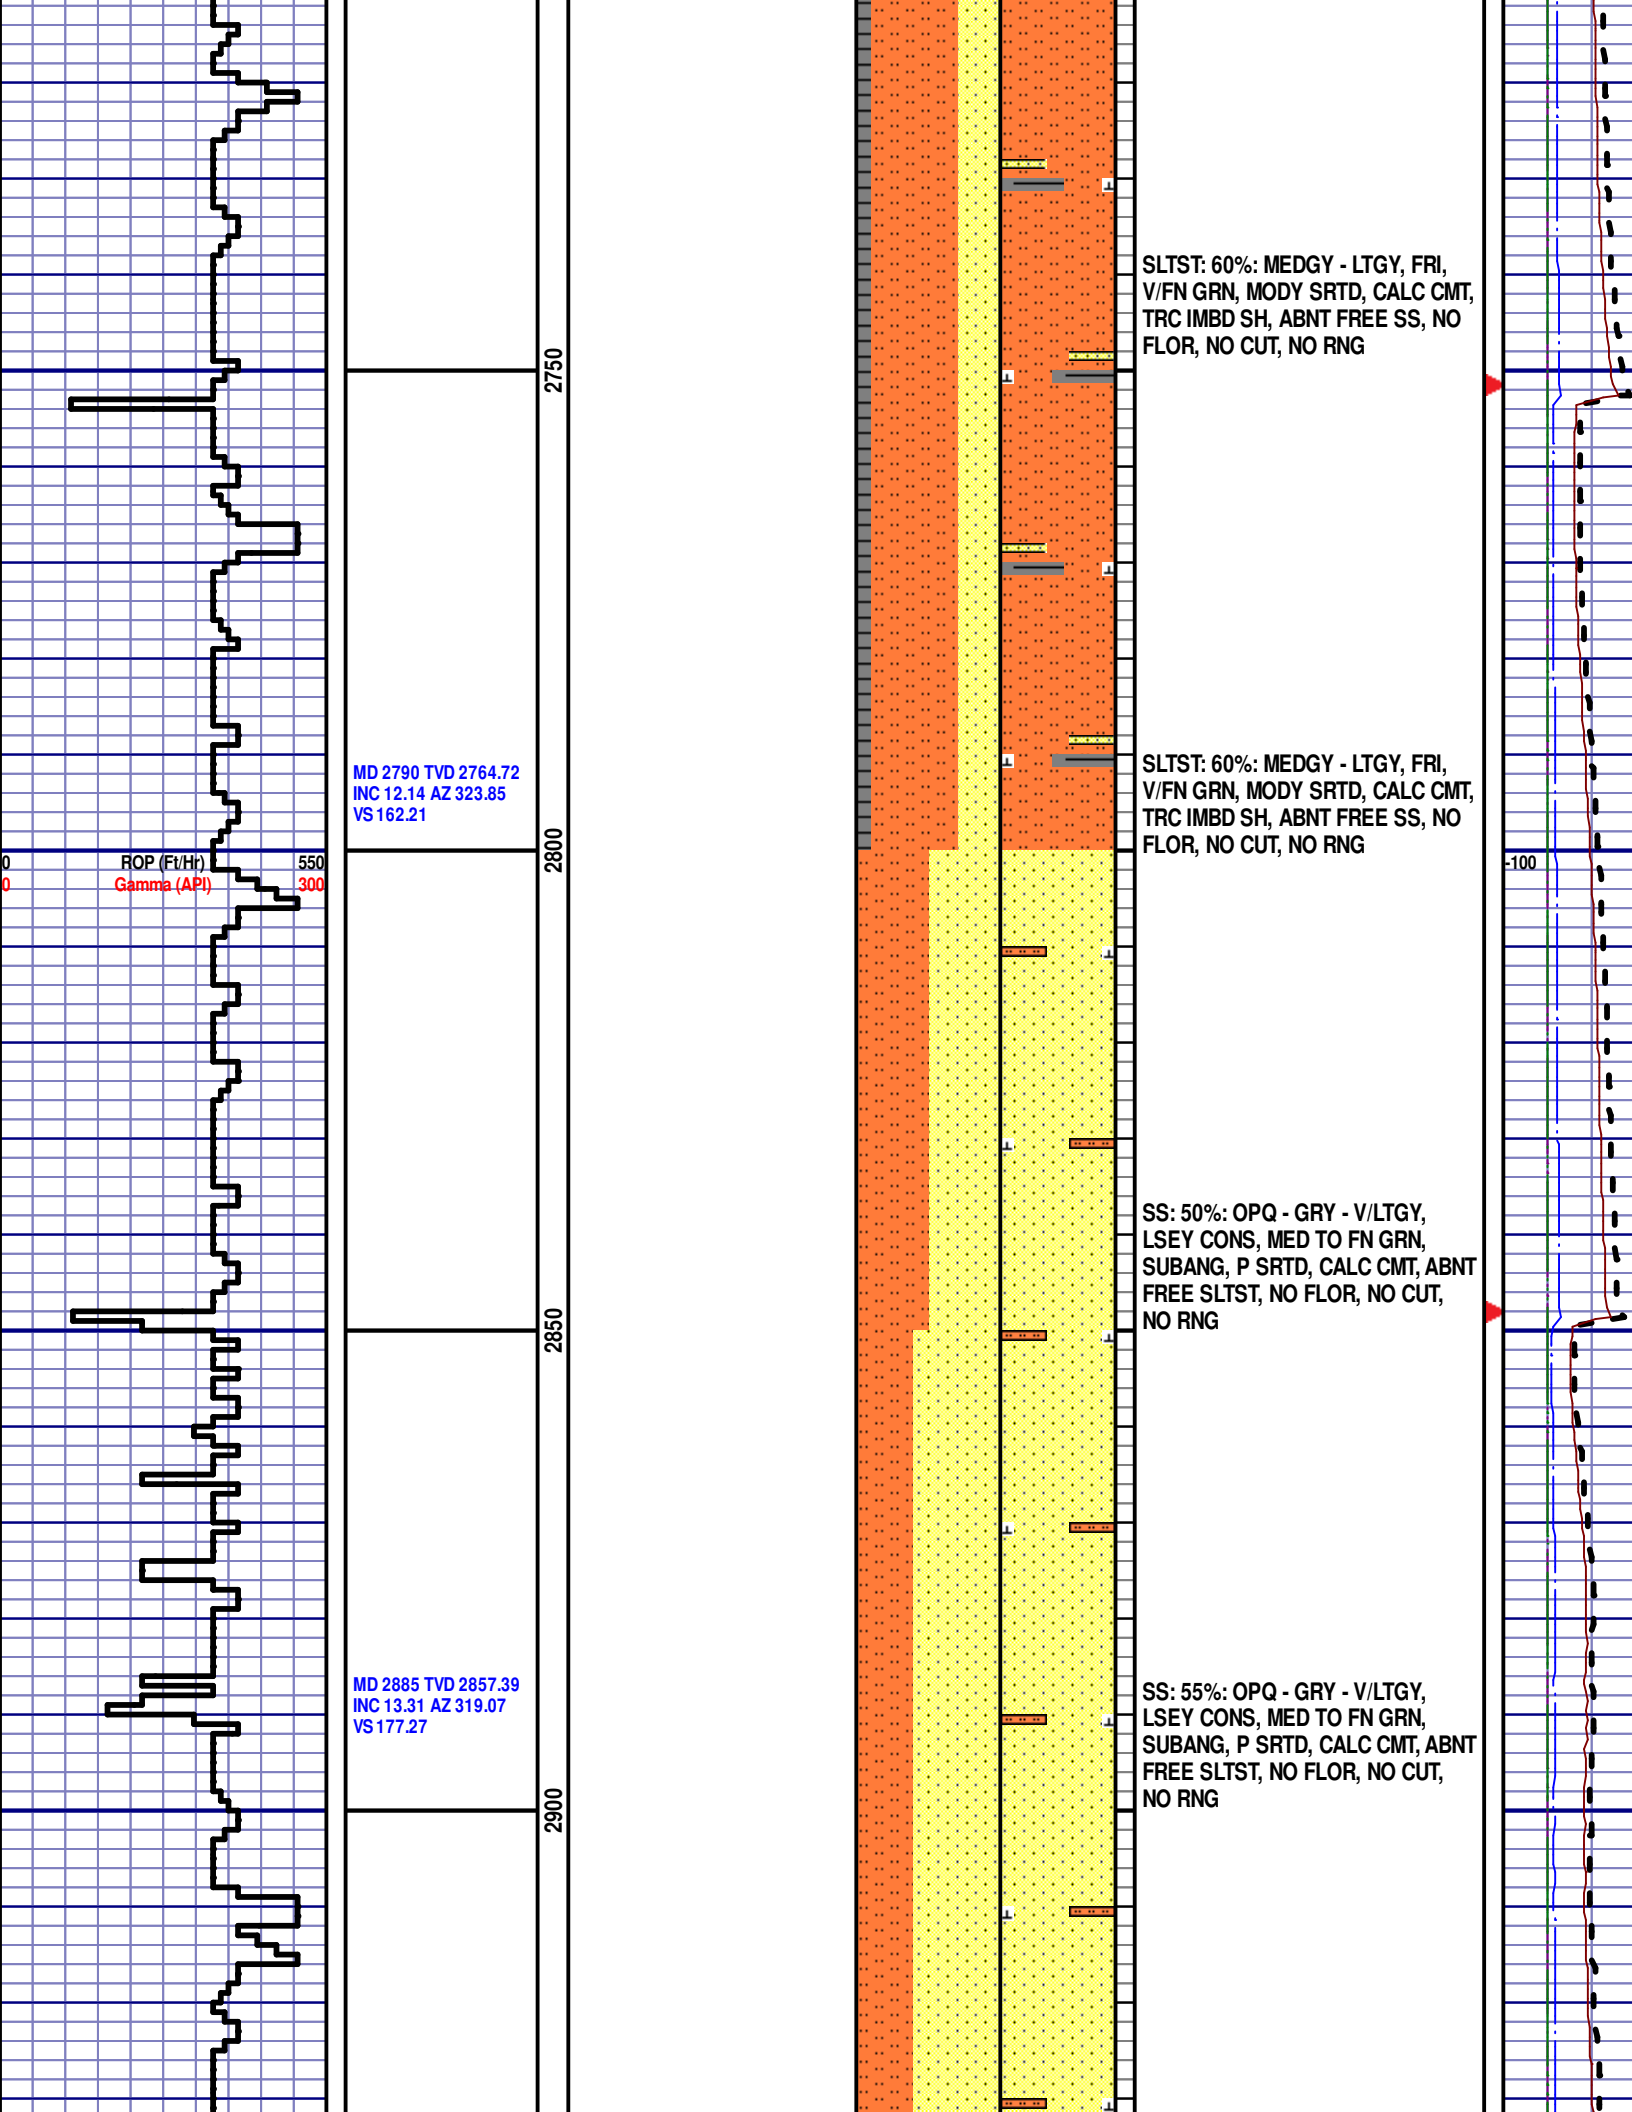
2750

SLTST: 60%: MEDGY - LTGY, FRI, V/FN GRN, MODY SRTD, CALC CMT, TRC IMBD SH, ABNT FREE SS, NO FLOR, NO CUT, NO RNG

MD 2790 TVD 2764.72
INC 12.14 AZ 323.85
VS 162.21

SLTST: 60%: MEDGY - LTGY, FRI, V/FN GRN, MODY SRTD, CALC CMT, TRC IMBD SH, ABNT FREE SS, NO FLOR, NO CUT, NO RNG

2800

0 ROP (Ft/Hr) 550
0 Gamma (API) 300

-100

SS: 50%: OPQ - GRY - V/LTGY, LSEY CONS, MED TO FN GRN, SUBANG, P SRTD, CALC CMT, ABNT FREE SLTST, NO FLOR, NO CUT, NO RNG

2850

MD 2885 TVD 2857.39
INC 13.31 AZ 319.07
VS 177.27

SS: 55%: OPQ - GRY - V/LTGY, LSEY CONS, MED TO FN GRN, SUBANG, P SRTD, CALC CMT, ABNT FREE SLTST, NO FLOR, NO CUT, NO RNG

2900